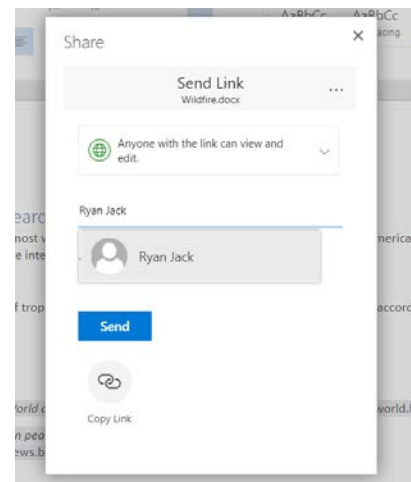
AaBbCc AaBbCc
acing

Share

×

Send Link
Wildfire.docx

...

Anyone with the link can view and edit.

Ryan Jack

Ryan Jack

Send

Copy Link

earc
nost v
e inte
f trop
merica
accord
Vorld c
world.
n pea
ews.b